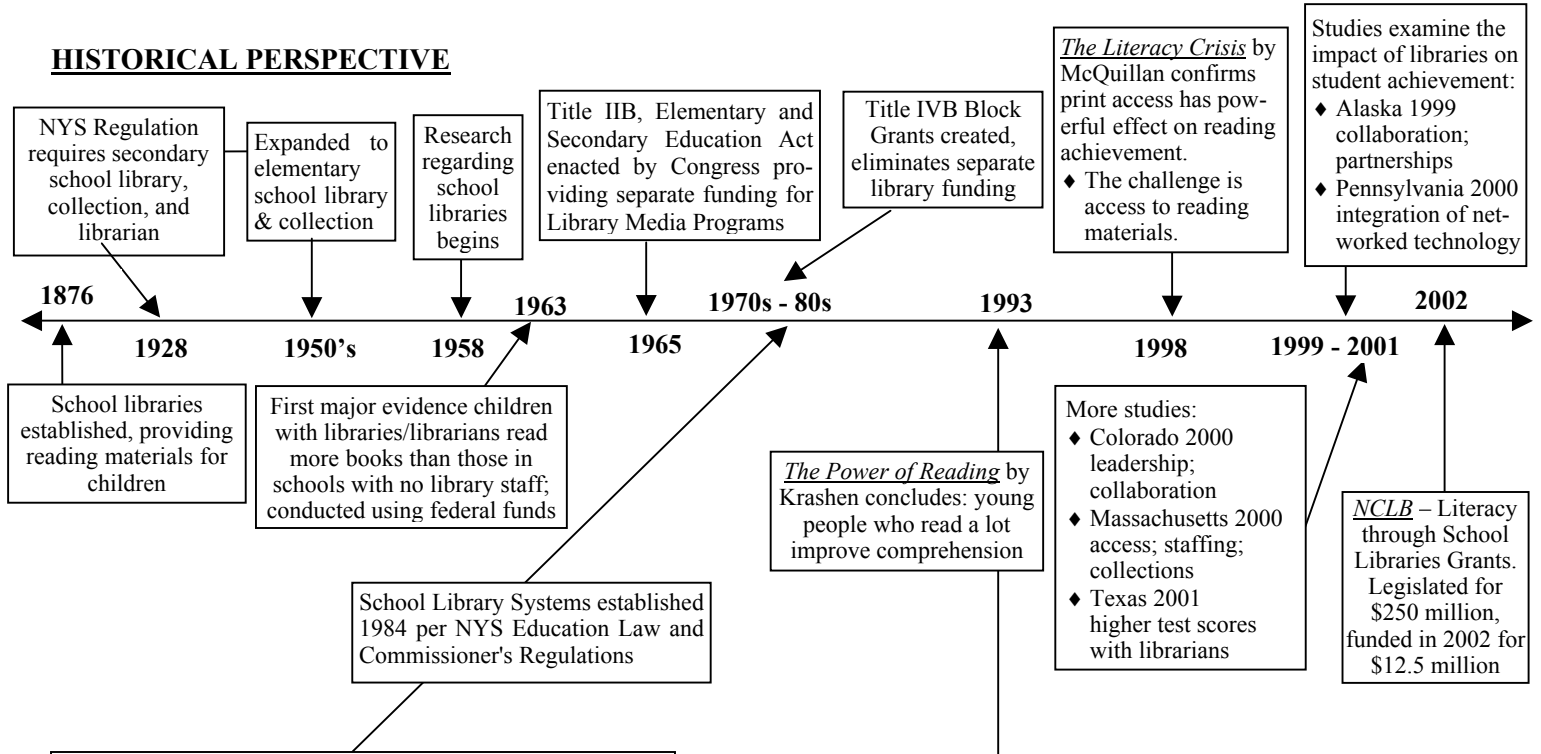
HISTORICAL PERSPECTIVE

NYS Regulation requires secondary school library, collection, and librarian

Expanded to elementary school library & collection

Research regarding school libraries begins

Title IIB, Elementary and Secondary Education Act enacted by Congress providing separate funding for Library Media Programs

Title IVB Block Grants created, eliminates separate library funding

*The Literacy Crisis* by McQuillan confirms print access has powerful effect on reading achievement.
♦ The challenge is access to reading materials.

Studies examine the impact of libraries on student achievement:
♦ Alaska 1999 collaboration; partnerships
♦ Pennsylvania 2000 integration of networked technology

1876
1928
1950's
1958
1963
1965
1970s - 80s
1993
1998
1999 - 2001
2002

School libraries established, providing reading materials for children

First major evidence children with libraries/librarians read more books than those in schools with no library staff; conducted using federal funds

School Library Systems established 1984 per NYS Education Law and Commissioner's Regulations

*The Power of Reading* by Krashen concludes: young people who read a lot improve comprehension

More studies:
♦ Colorado 2000 leadership; collaboration
♦ Massachusetts 2000 access; staffing; collections
♦ Texas 2001 higher test scores with librarians

*NCLB* – Literacy through School Libraries Grants. Legislated for $250 million, funded in 2002 for $12.5 million